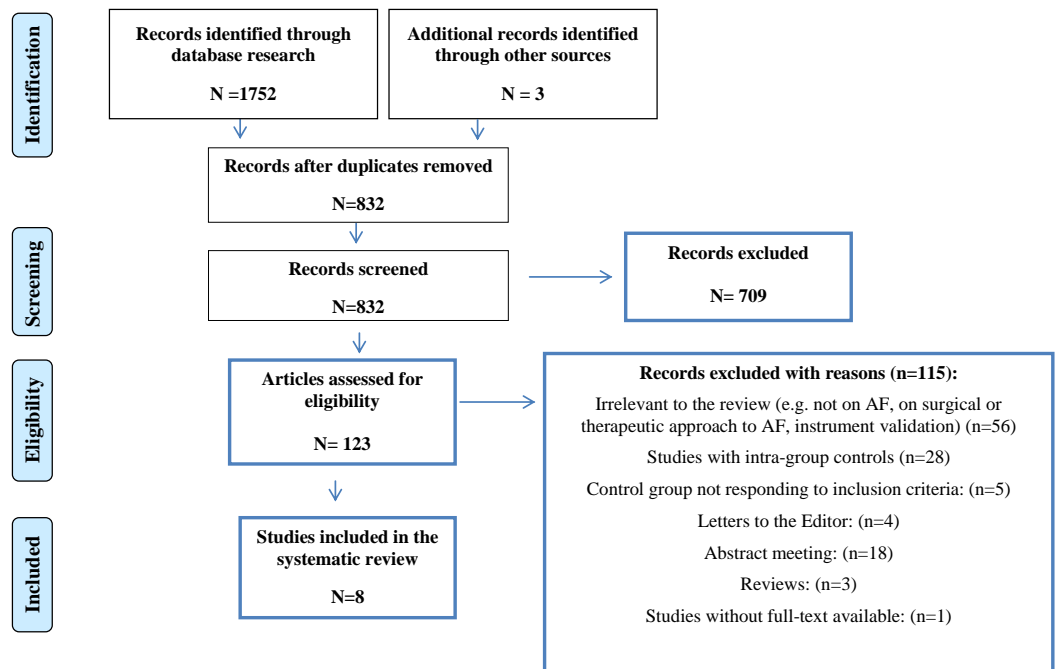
Identification

Records identified through database research

N =1752

Additional records identified through other sources

N = 3

Records after duplicates removed

N=832

Screening

Records screened

N=832

Records excluded

N= 709

Eligibility

Articles assessed for eligibility

N= 123

Records excluded with reasons (n=115):

Irrelevant to the review (e.g. not on AF, on surgical or therapeutic approach to AF, instrument validation) (n=56)

Studies with intra-group controls (n=28)

Control group not responding to inclusion criteria: (n=5)

Letters to the Editor: (n=4)

Abstract meeting: (n=18)

Reviews: (n=3)

Studies without full-text available: (n=1)

Included

Studies included in the systematic review

N=8